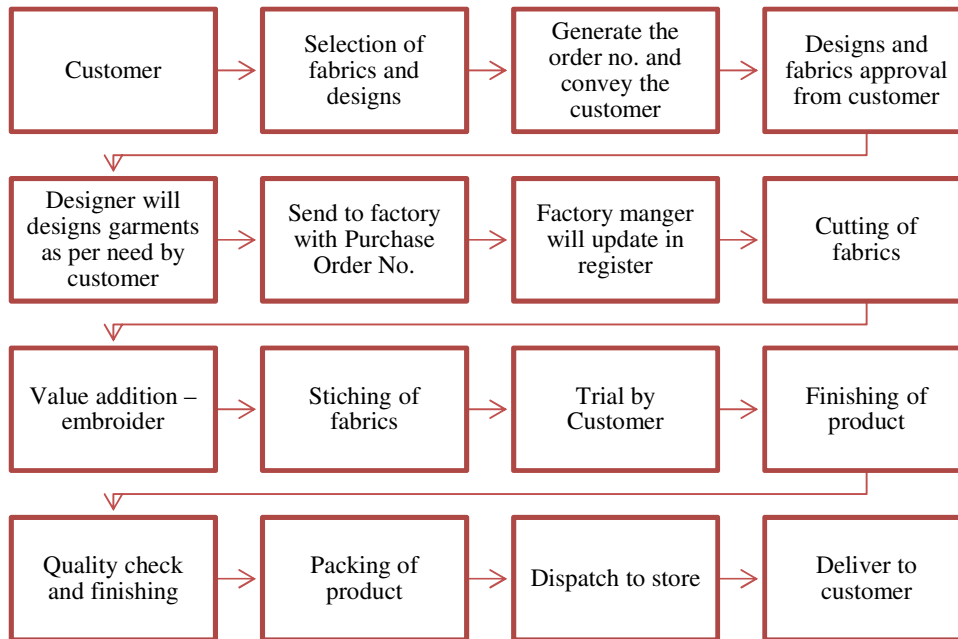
Customer

Selection of fabrics and designs

Generate the order no. and convey the customer

Designs and fabrics approval from customer

Designer will designs garments as per need by customer

Send to factory with Purchase Order No.

Factory manger will update in register

Cutting of fabrics

Value addition – embroider

Stiching of fabrics

Trial by Customer

Finishing of product

Quality check and finishing

Packing of product

Dispatch to store

Deliver to customer